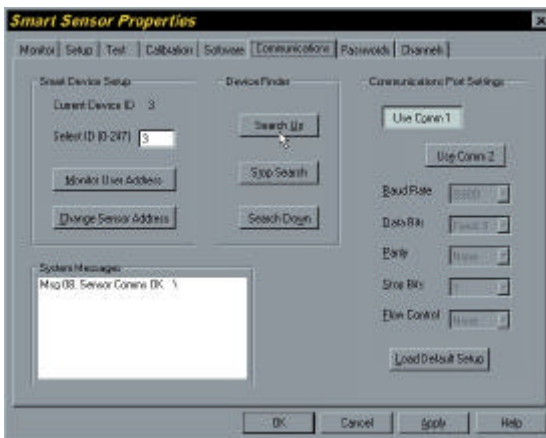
Smart Sensor Properties

Monitor | Setup | Test | Calibration | Software | Communications | Passwords | Channels

Smart Device Setup

Current Device ID 3

Select ID (0-247) 3

Monitor User Address

Change Sensor Address

Device Finder

Search Up

Stop Search

Search Down

Communications Port Settings

Use Comm 1

Use Comm 2

Baud Rate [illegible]

Data Bits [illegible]

Parity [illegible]

Stop Bits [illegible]

Flow Control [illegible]

Load Default Setup

System Messages

Msg 08. Sensor Comms OK \

OK

Cancel

Apply

Help